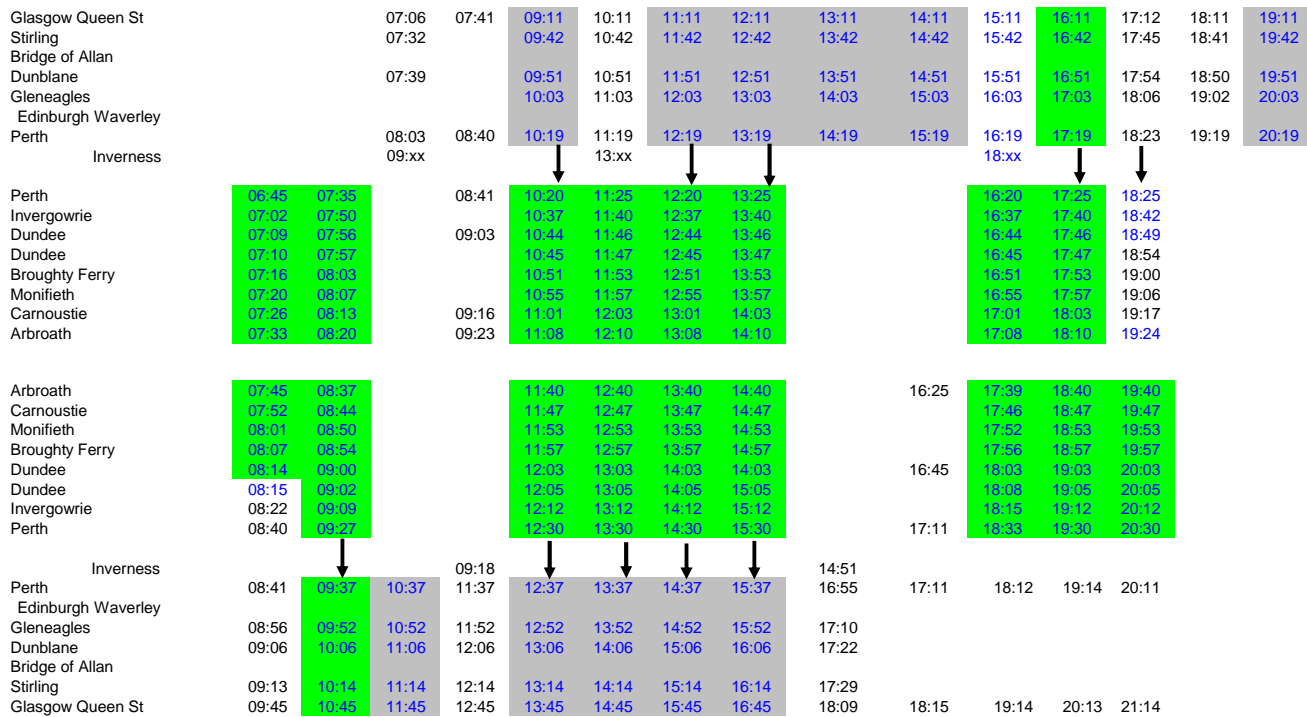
| | | | | | | | | | | | | | | | |
|---|---|---|---|---|---|---|---|---|---|---|---|---|---|---|---|
| Glasgow Queen St | | | 07:06 | 07:41 | 09:11 | 10:11 | 11:11 | 12:11 | 13:11 | 14:11 | 15:11 | 16:11 | 17:12 | 18:11 | 19:11 |
| Stirling | | | 07:32 | | 09:42 | 10:42 | 11:42 | 12:42 | 13:42 | 14:42 | 15:42 | 16:42 | 17:45 | 18:41 | 19:42 |
| Bridge of Allan | | | | | | | | | | | | | | | |
| Dunblane | | | 07:39 | | 09:51 | 10:51 | 11:51 | 12:51 | 13:51 | 14:51 | 15:51 | 16:51 | 17:54 | 18:50 | 19:51 |
| Gleneagles | | | | | 10:03 | 11:03 | 12:03 | 13:03 | 14:03 | 15:03 | 16:03 | 17:03 | 18:06 | 19:02 | 20:03 |
| Edinburgh Waverley | | | | | | | | | | | | | | | |
| Perth | | | 08:03 | 08:40 | 10:19 | 11:19 | 12:19 | 13:19 | 14:19 | 15:19 | 16:19 | 17:19 | 18:23 | 19:19 | 20:19 |
| Inverness | | | 09:xx | | | 13:xx | | | | | 18:xx | | | | |

| | | | | | | | | | | | |
|---|---|---|---|---|---|---|---|---|---|---|---|
| Perth | 06:45 | 07:35 | 08:41 | 10:20 | 11:25 | 12:20 | 13:25 | 16:20 | 17:25 | 18:25 |
| Invergowrie | 07:02 | 07:50 | | 10:37 | 11:40 | 12:37 | 13:40 | 16:37 | 17:40 | 18:42 |
| Dundee | 07:09 | 07:56 | 09:03 | 10:44 | 11:46 | 12:44 | 13:46 | 16:44 | 17:46 | 18:49 |
| Dundee | 07:10 | 07:57 | | 10:45 | 11:47 | 12:45 | 13:47 | 16:45 | 17:47 | 18:54 |
| Broughty Ferry | 07:16 | 08:03 | | 10:51 | 11:53 | 12:51 | 13:53 | 16:51 | 17:53 | 19:00 |
| Monifieth | 07:20 | 08:07 | | 10:55 | 11:57 | 12:55 | 13:57 | 16:55 | 17:57 | 19:06 |
| Carnoustie | 07:26 | 08:13 | 09:16 | 11:01 | 12:03 | 13:01 | 14:03 | 17:01 | 18:03 | 19:17 |
| Arbroath | 07:33 | 08:20 | 09:23 | 11:08 | 12:10 | 13:08 | 14:10 | 17:08 | 18:10 | 19:24 |

| | | | | | | | | | | | |
|---|---|---|---|---|---|---|---|---|---|---|---|
| Arbroath | 07:45 | 08:37 | 11:40 | 12:40 | 13:40 | 14:40 | 16:25 | 17:39 | 18:40 | 19:40 |
| Carnoustie | 07:52 | 08:44 | 11:47 | 12:47 | 13:47 | 14:47 | | 17:46 | 18:47 | 19:47 |
| Monifieth | 08:01 | 08:50 | 11:53 | 12:53 | 13:53 | 14:53 | | 17:52 | 18:53 | 19:53 |
| Broughty Ferry | 08:07 | 08:54 | 11:57 | 12:57 | 13:57 | 14:57 | | 17:56 | 18:57 | 19:57 |
| Dundee | 08:14 | 09:00 | 12:03 | 13:03 | 14:03 | 14:03 | 16:45 | 18:03 | 19:03 | 20:03 |
| Dundee | 08:15 | 09:02 | 12:05 | 13:05 | 14:05 | 15:05 | | 18:08 | 19:05 | 20:05 |
| Invergowrie | 08:22 | 09:09 | 12:12 | 13:12 | 14:12 | 15:12 | | 18:15 | 19:12 | 20:12 |
| Perth | 08:40 | 09:27 | 12:30 | 13:30 | 14:30 | 15:30 | 17:11 | 18:33 | 19:30 | 20:30 |

| | | | | | | | | | | | | | | |
|---|---|---|---|---|---|---|---|---|---|---|---|---|---|---|
| Inverness | | | | 09:18 | | | | | 14:51 | | | | | |
| Perth | 08:41 | 09:37 | 10:37 | 11:37 | 12:37 | 13:37 | 14:37 | 15:37 | 16:55 | 17:11 | 18:12 | 19:14 | 20:11 |
| Edinburgh Waverley | | | | | | | | | | | | | |
| Gleneagles | 08:56 | 09:52 | 10:52 | 11:52 | 12:52 | 13:52 | 14:52 | 15:52 | 17:10 | | | | |
| Dunblane | 09:06 | 10:06 | 11:06 | 12:06 | 13:06 | 14:06 | 15:06 | 16:06 | 17:22 | | | | |
| Bridge of Allan | | | | | | | | | | | | | |
| Stirling | 09:13 | 10:14 | 11:14 | 12:14 | 13:14 | 14:14 | 15:14 | 16:14 | 17:29 | | | | |
| Glasgow Queen St | 09:45 | 10:45 | 11:45 | 12:45 | 13:45 | 14:45 | 15:45 | 16:45 | 18:09 | 18:15 | 19:14 | 20:13 | 21:14 |